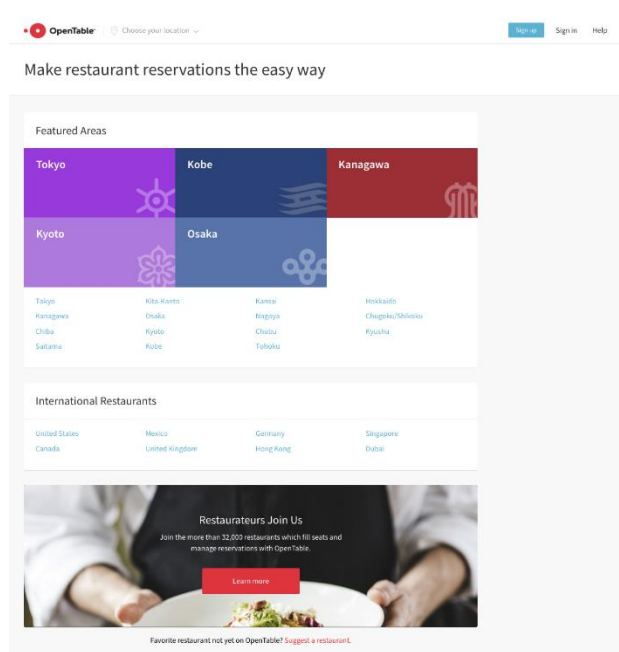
OpenTable Choose your location

Sign up Sign in Help

Make restaurant reservations the easy way

Featured Areas

Tokyo

Kobe

Kanagawa

Kyoto

Osaka

| | | | |
|---|---|---|---|
| Tokyo | Kita-Kanto | Kansai | Hokkaido |
| Kanagawa | Osaka | Nagoya | Chugoku/Shikoku |
| Chiba | Kyoto | Chubu | Kyushu |
| Saitama | Kobe | Tohoku | |

International Restaurants

| | | | |
|---|---|---|---|
| United States | Mexico | Germany | Singapore |
| Canada | United Kingdom | Hong Kong | Dubai |

Restaurateurs Join Us

Join the more than 32,000 restaurants which fill seats and manage reservations with OpenTable.

Learn more

Favorite restaurant not yet on OpenTable? Suggest a restaurant.